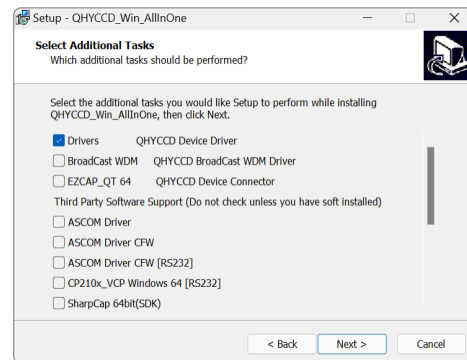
Setup - QHYCCD_Win_AllInOne

Select Additional Tasks
Which additional tasks should be performed?

Select the additional tasks you would like Setup to perform while installing QHYCCD_Win_AllInOne, then click Next.

Drivers QHYCCD Device Driver
BroadCast WDM QHYCCD BroadCast WDM Driver
EZCAP_QT 64 QHYCCD Device Connector
Third Party Software Support (Do not check unless you have soft installed)
ASCOM Driver
ASCOM Driver CFW
ASCOM Driver CFW [RS232]
CP210x_VCP Windows 64 [RS232]
SharpCap 64bit(SDK)

< Back Next > Cancel